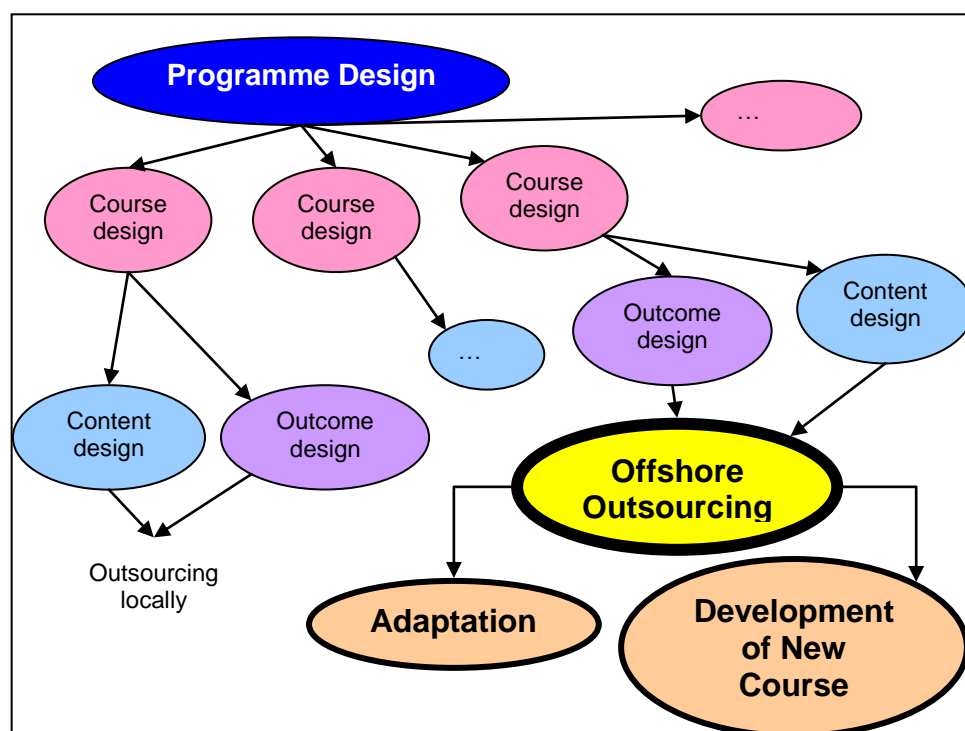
Programme Design

…

Course design

Course design

Course design

…

Outcome design

Content design

Content design

Outcome design

Offshore Outsourcing

Outsourcing locally

Adaptation

Development of New Course